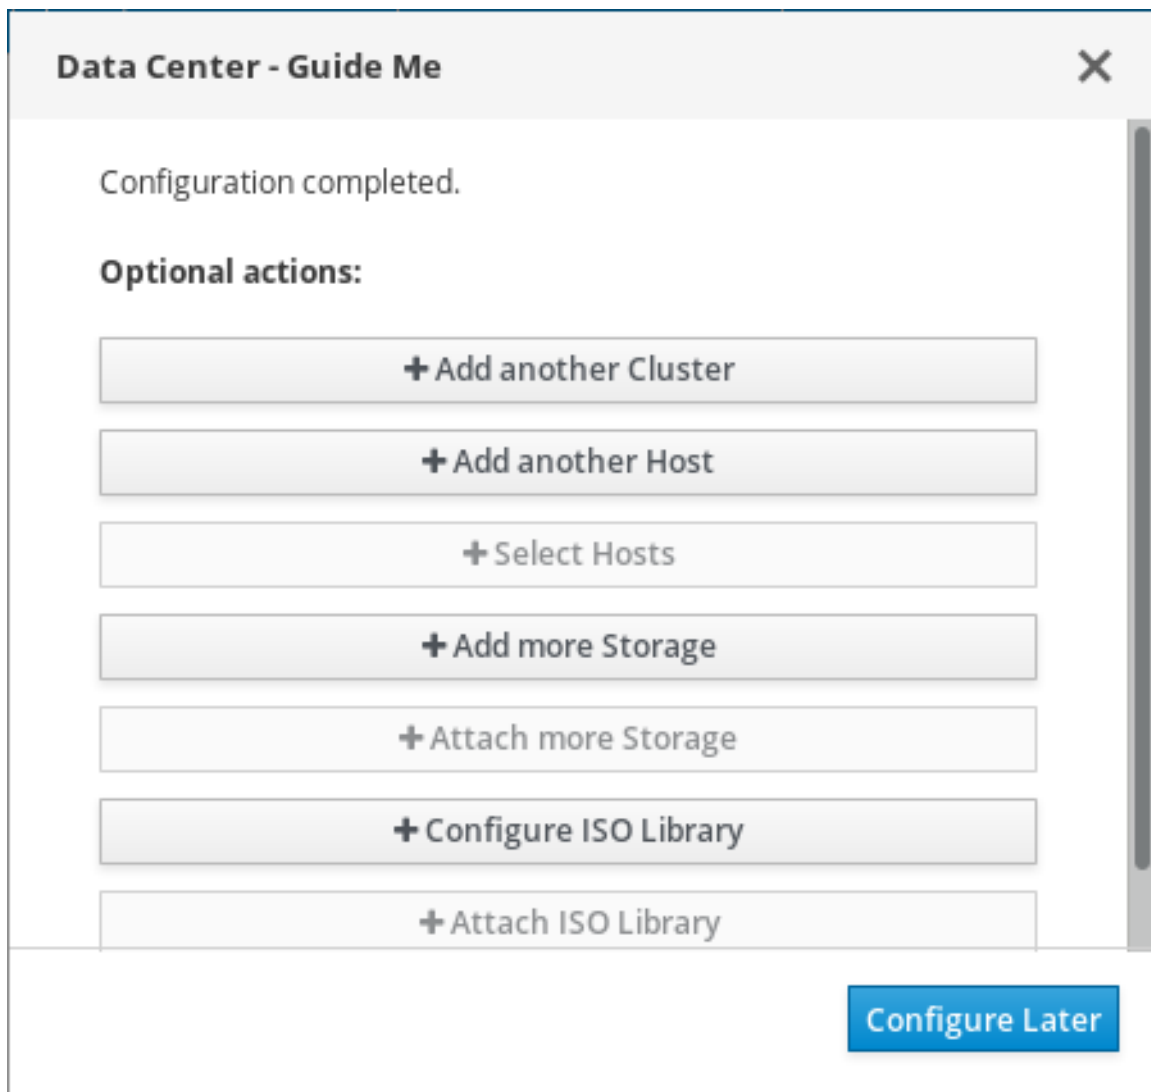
Data Center - Guide Me

×

Configuration completed.

Optional actions:

+ Add another Cluster

+ Add another Host

+ Select Hosts

+ Add more Storage

+ Attach more Storage

+ Configure ISO Library

+ Attach ISO Library

Configure Later